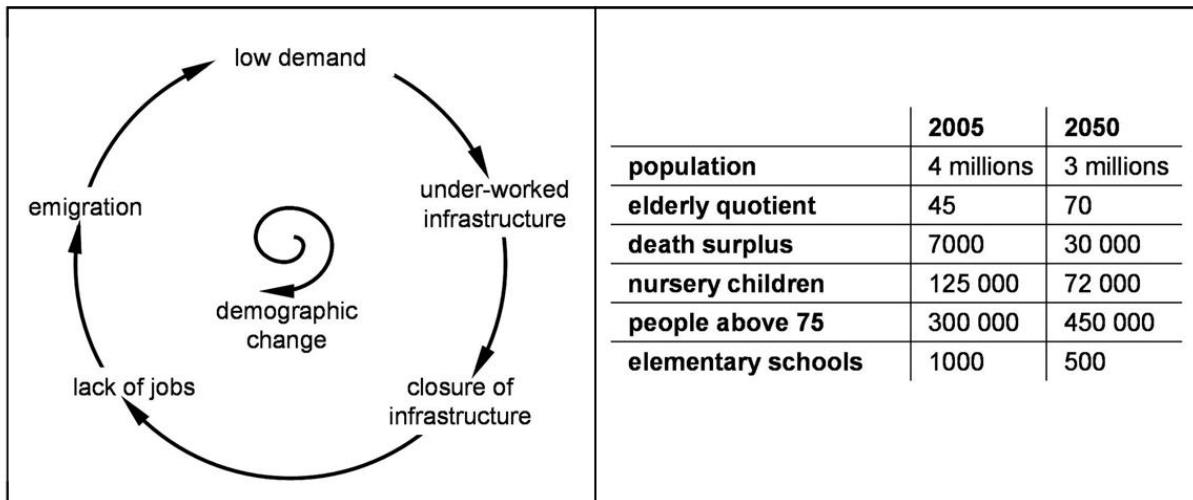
low demand

under-worked infrastructure

closure of infrastructure

lack of jobs

emigration

demographic change

| | 2005 | 2050 |
|---|---|---|
| population | 4 millions | 3 millions |
| elderly quotient | 45 | 70 |
| death surplus | 7000 | 30 000 |
| nursery children | 125 000 | 72 000 |
| people above 75 | 300 000 | 450 000 |
| elementary schools | 1000 | 500 |